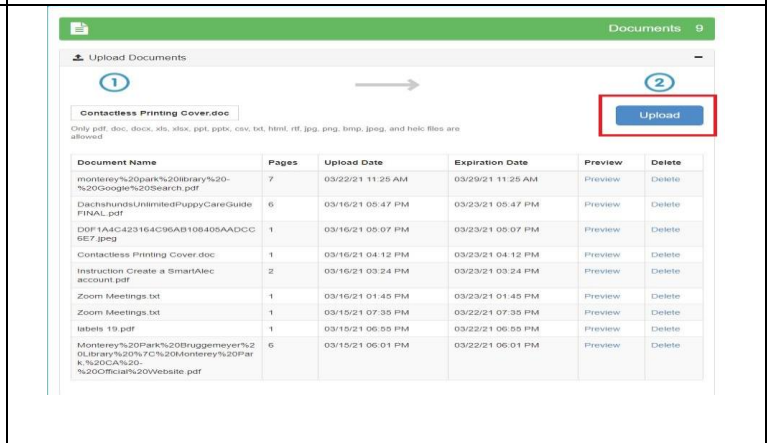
Documents 9

Upload Documents

1

2

Contactless Printing Cover.doc

Upload

Only pdf, doc, docx, xls, xlsx, ppt, pptx, csv, txt, html, rtf, jpg, png, bmp, jpeg, and heic files are allowed

| Document Name | Pages | Upload Date | Expiration Date | Preview | Delete |
|---|---|---|---|---|---|
| monterey%20park%20library%20-%20Google%20Search.pdf | 7 | 03/22/21 11:25 AM | 03/29/21 11:25 AM | Preview | Delete |
| DachshundsUnlimitedPuppyCareGuide FINAL.pdf | 6 | 03/16/21 05:47 PM | 03/23/21 05:47 PM | Preview | Delete |
| D0F1A4C423164C96AB108405AADCC6E7.jpeg | 1 | 03/16/21 05:07 PM | 03/23/21 05:07 PM | Preview | Delete |
| Contactless Printing Cover.doc | 1 | 03/16/21 04:12 PM | 03/23/21 04:12 PM | Preview | Delete |
| Instruction Create a SmartAlec account.pdf | 2 | 03/16/21 03:24 PM | 03/23/21 03:24 PM | Preview | Delete |
| Zoom Meetings.txt | 1 | 03/16/21 01:45 PM | 03/23/21 01:45 PM | Preview | Delete |
| Zoom Meetings.txt | 1 | 03/15/21 07:35 PM | 03/22/21 07:35 PM | Preview | Delete |
| labels 19.pdf | 1 | 03/15/21 06:55 PM | 03/22/21 06:55 PM | Preview | Delete |
| Monterey%20Park%20Bruggemeyer%20Library%20%7C%20Monterey%20Park,%20CA%20-%20Official%20Website.pdf | 6 | 03/15/21 06:01 PM | 03/22/21 06:01 PM | Preview | Delete |